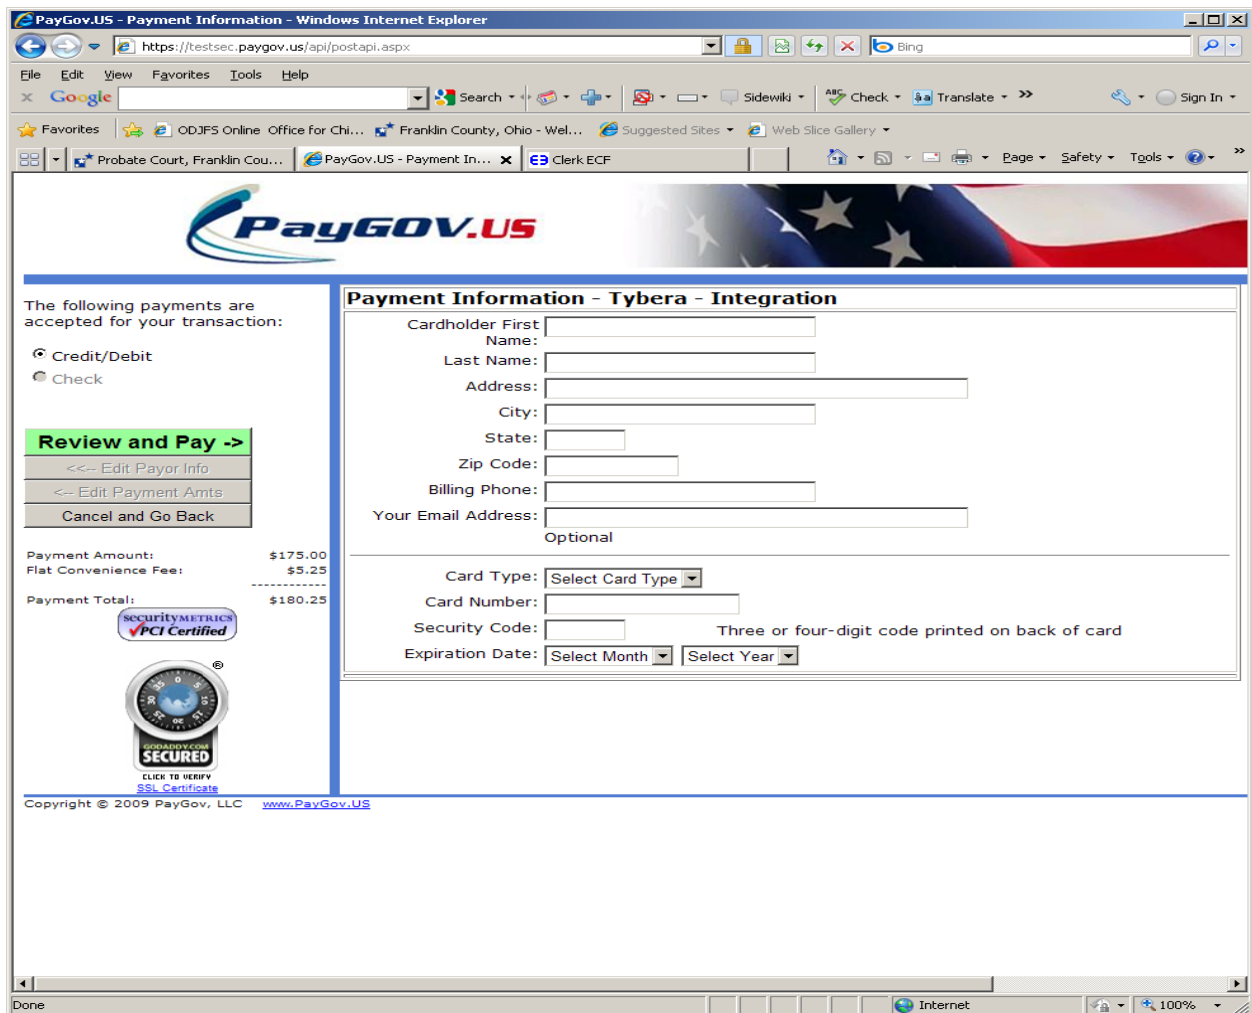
PayGov.US - Payment Information - Windows Internet Explorer

https://testsec.paygov.us/api/postapi.aspx

Bing

File Edit View Favorites Tools Help

Google Search Sidewiki Check Translate Sign In

Favorites ODJFS Online Office for Chi... Franklin County, Ohio - Wel... Suggested Sites Web Slice Gallery

Probate Court, Franklin Cou... PayGov.US - Payment In... Clerk ECF

Page Safety Tools

PayGOV.US

The following payments are accepted for your transaction:

Credit/Debit
Check

Review and Pay ->
<<-- Edit Payor Info
<-- Edit Payment Amts
Cancel and Go Back

| Payment Amount: | $175.00 |
|---|---|
| Flat Convenience Fee: | $5.25 |
| Payment Total: | $180.25 |

securityMETRICS PCI Certified

GODADDY.COM SECURED
CLICK TO VERIFY
SSL Certificate

Payment Information - Tybera - Integration

Cardholder First Name:
Last Name:
Address:
City:
State:
Zip Code:
Billing Phone:
Your Email Address:
Optional

Card Type: Select Card Type
Card Number:
Security Code: Three or four-digit code printed on back of card
Expiration Date: Select Month Select Year

Copyright © 2009 PayGov, LLC www.PayGov.US

Done Internet 100%